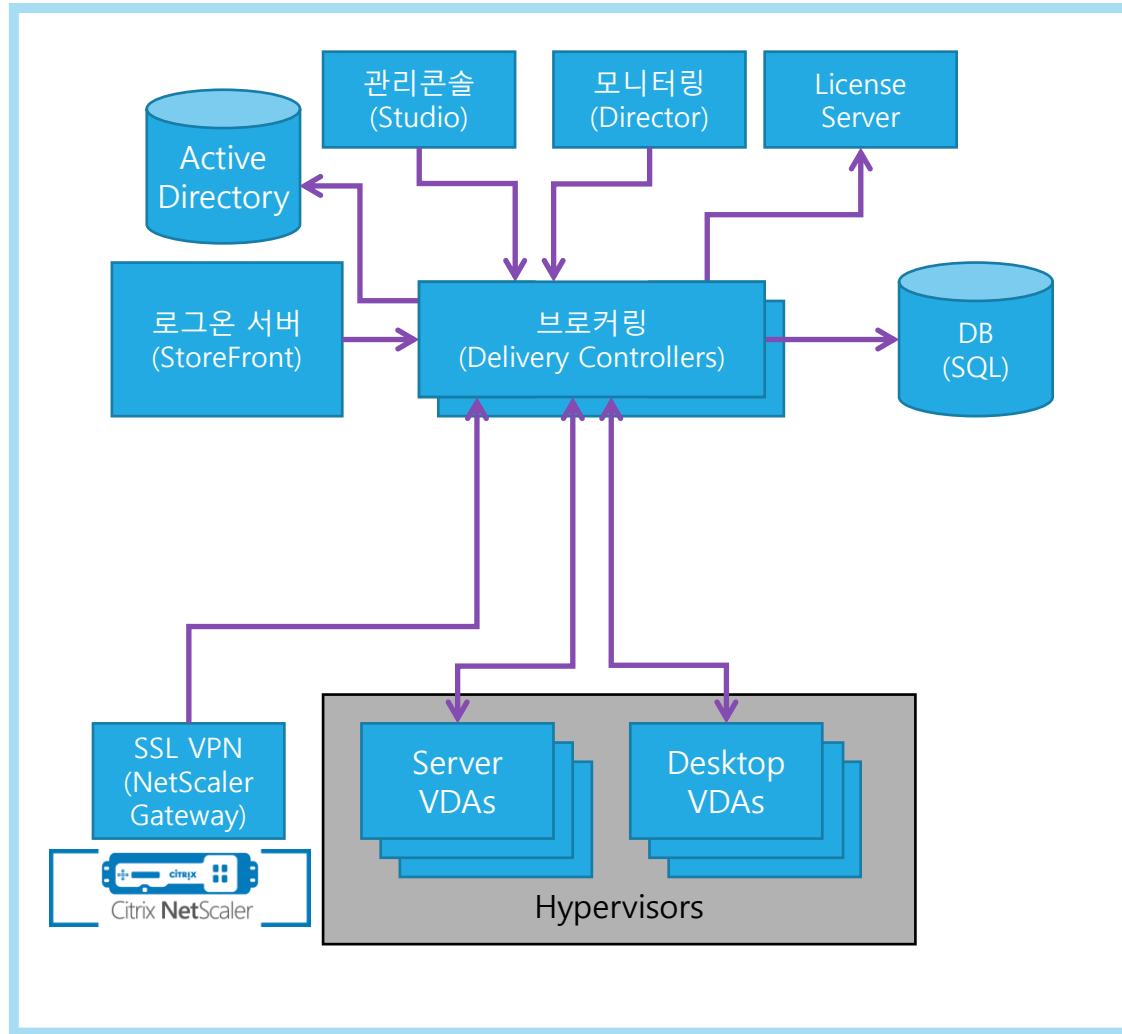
관리콘솔
(Studio)

모니터링
(Director)

License Server

Active Directory

로그온 서버
(StoreFront)

브로커링
(Delivery Controllers)

DB
(SQL)

SSL VPN
(NetScaler Gateway)

CITRIX

Citrix NetScaler

Server VDAs

Desktop VDAs

Hypervisors